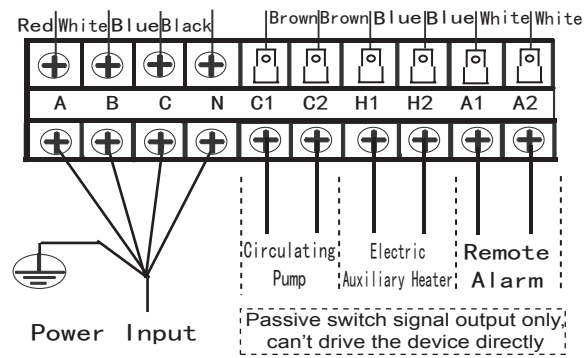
Red White Blue Black

Brown Brown Blue Blue White White

A B C N C1 C2 H1 H2 A1 A2

Circulating Pump

Electric Auxiliary Heater

Remote Alarm

Power Input

Passive switch signal output only, can't drive the device directly